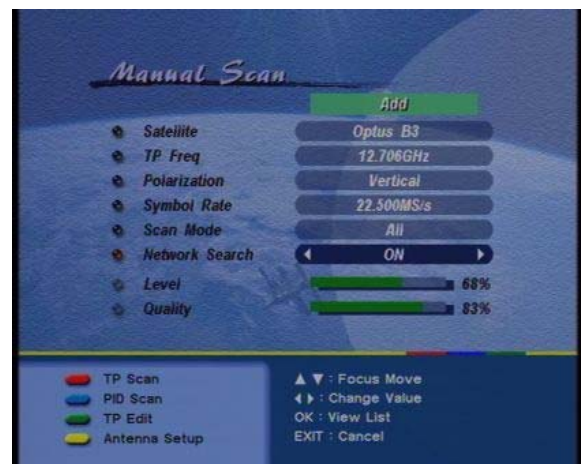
Manual Scan

Add

Satellite | Optus B3
TP Freq | 12.706GHz
Polarization | Vertical
Symbol Rate | 22.500MS/s
Scan Mode | All
Network Search | ON
Level | 68%
Quality | 83%

TP Scan
PID Scan
TP Edit
Antenna Setup

▲ ▼ : Focus Move
◀ ▶ : Change Value
OK : View List
EXIT : Cancel